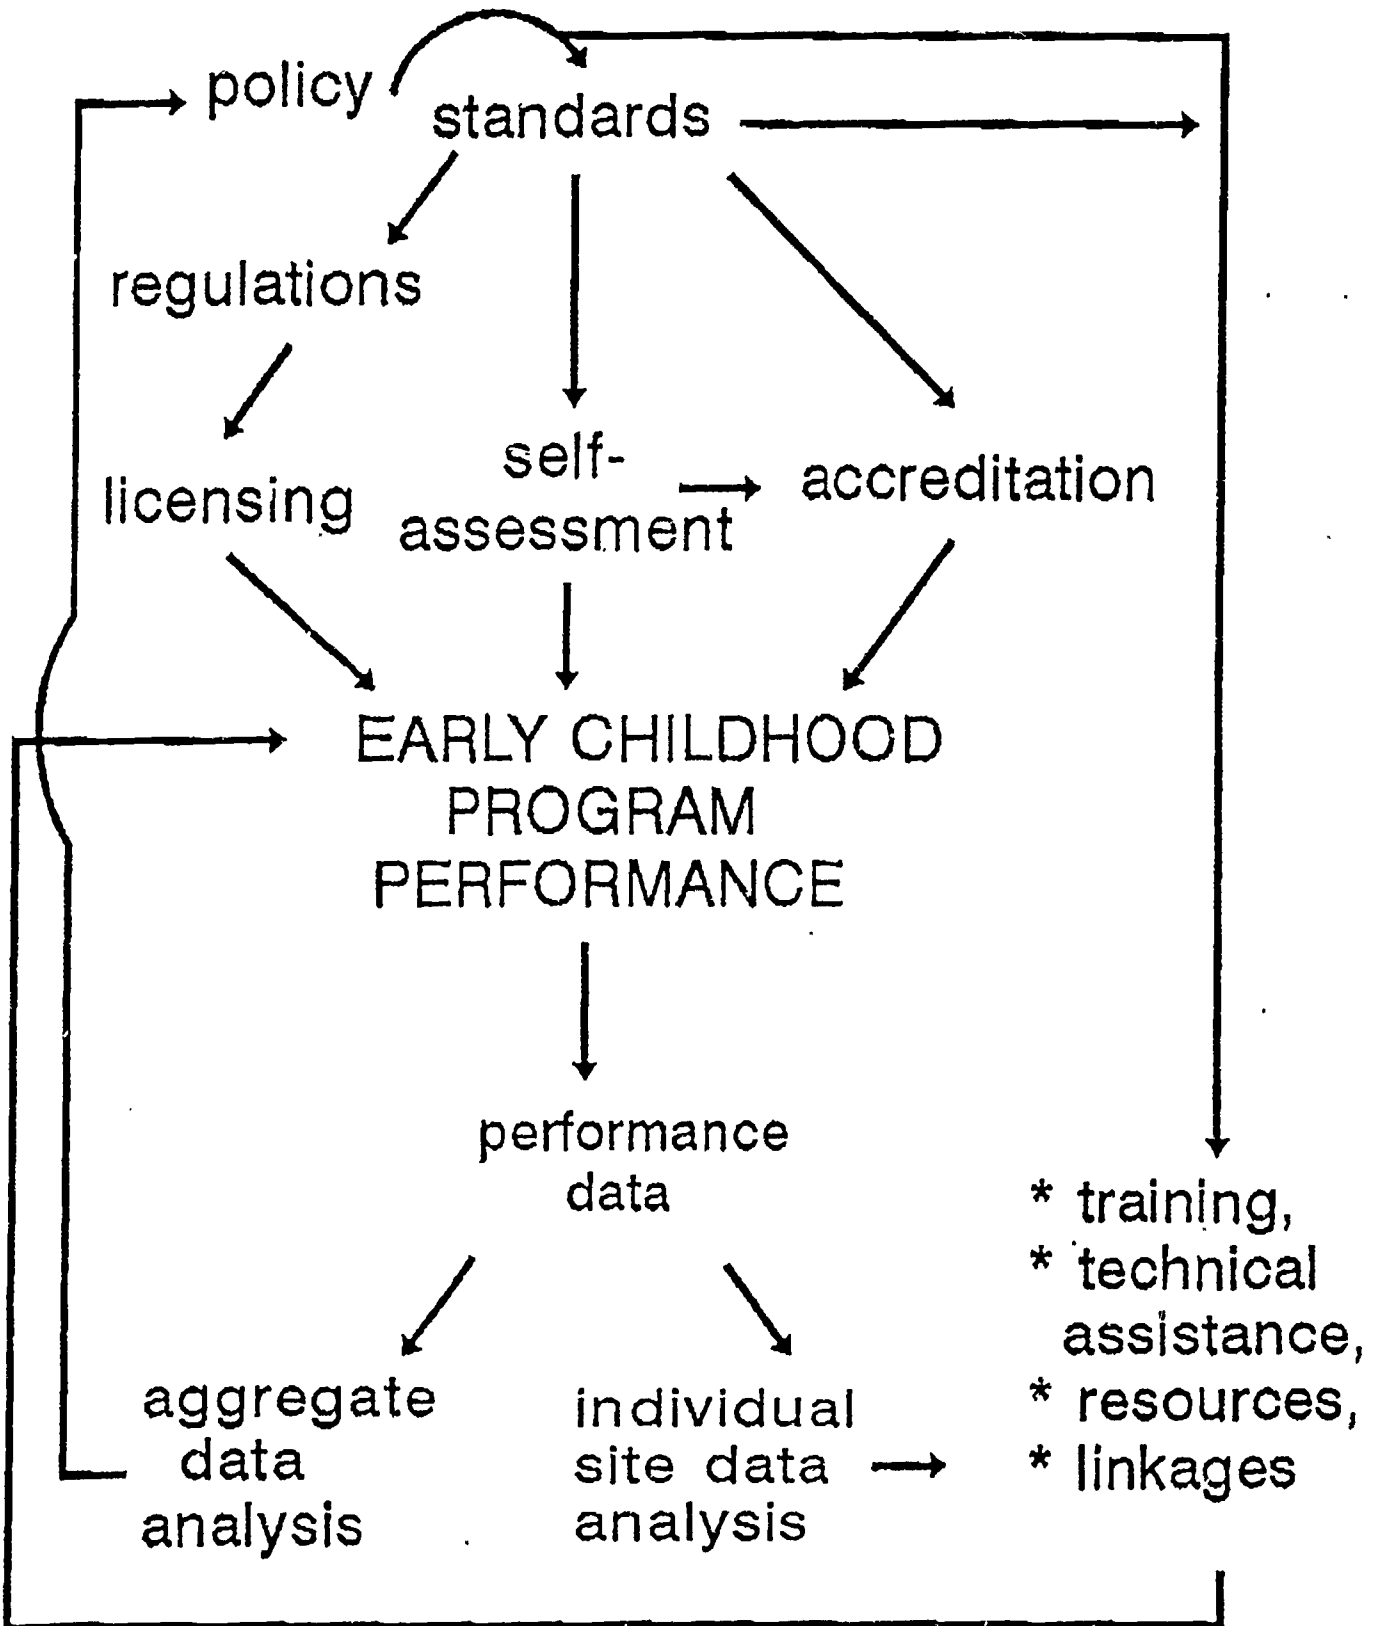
policy standards

regulations

licensing

self-assessment

accreditation

EARLY CHILDHOOD PROGRAM PERFORMANCE

performance data

aggregate data analysis

individual site data analysis

* training,
* technical assistance,
* resources,
* linkages